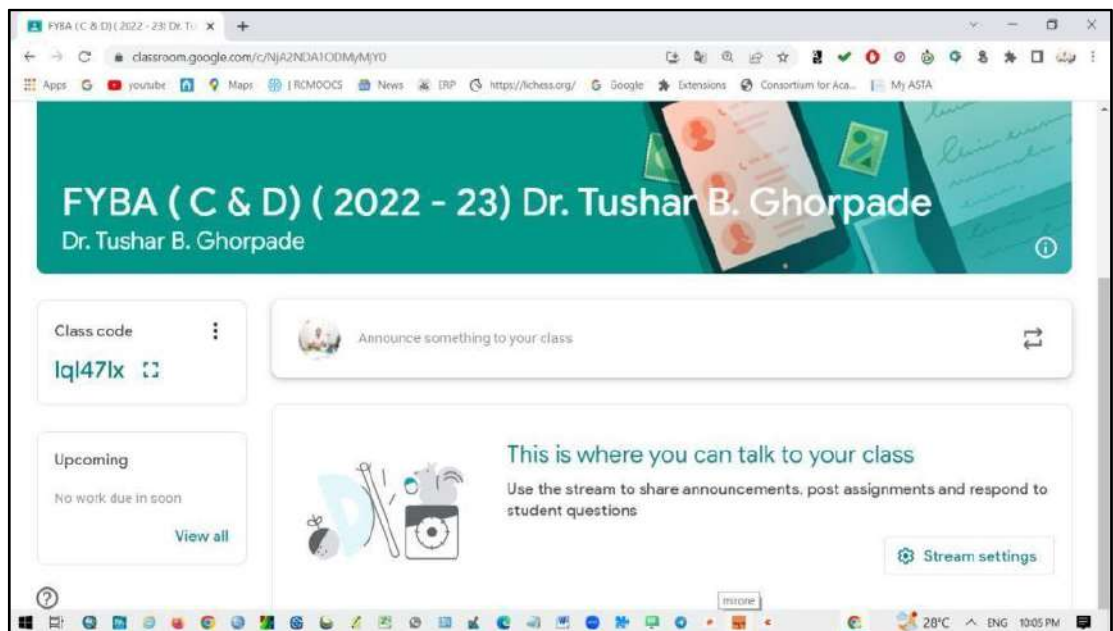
FYBA (C & D) ( 2022 - 23) Dr. Tu ×
classroom.google.com/c/NjA2NDA1ODM/M/Y0
Apps youtube Maps | RCMOOCS News ERP https://lichess.org/ Google Extensions Consortium for Aca... My ASTA

FYBA ( C & D) ( 2022 - 23) Dr. Tushar B. Ghorpade
Dr. Tushar B. Ghorpade

Class code
lql47lx

Announce something to your class

Upcoming
No work due in soon
View all

This is where you can talk to your class
Use the stream to share announcements, post assignments and respond to student questions

Stream settings

mrcore
28°C ENG 10:05 PM